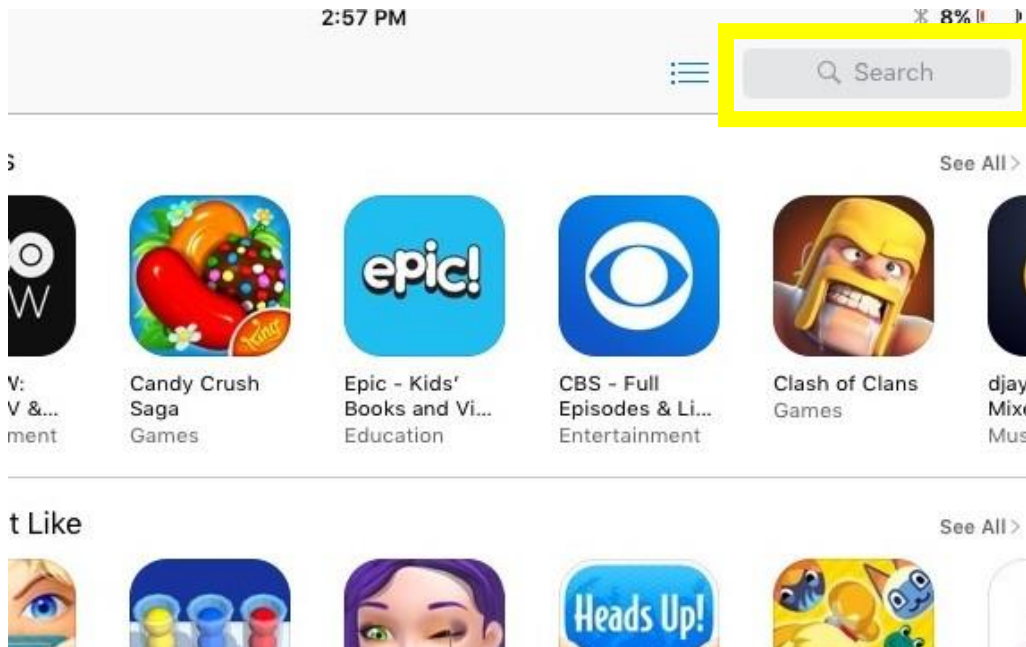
2:57 PM

8%

Search

s

See All >

V:
V &...
ment

Candy Crush Saga
Games

Epic - Kids' Books and Vi...
Education

CBS - Full Episodes & Li...
Entertainment

Clash of Clans
Games

djay
Mixe
Mus

t Like

See All >

epic!

King

Heads Up!